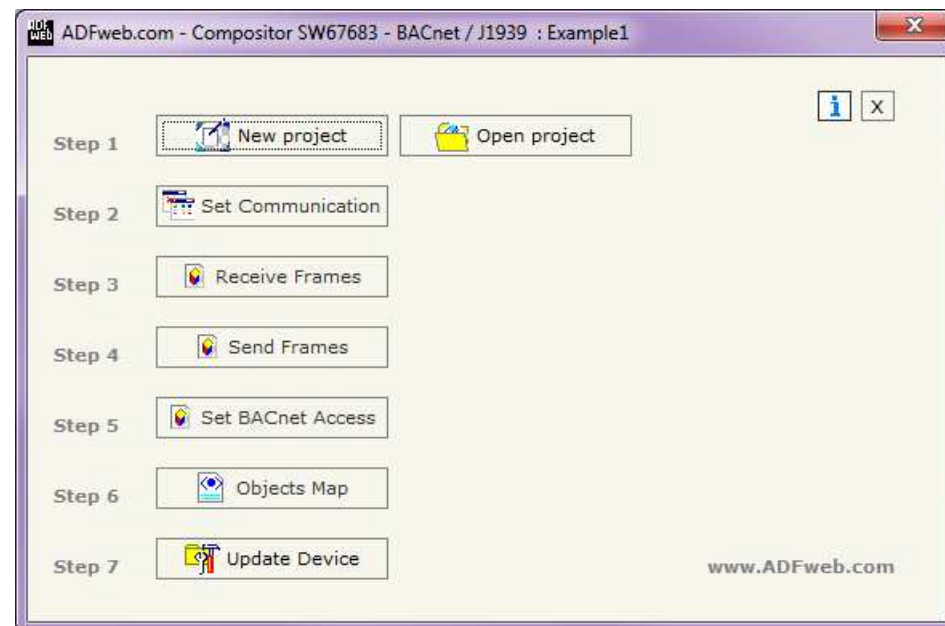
ADFweb.com - Compositor SW67683 - BACnet / J1939 : Example1

i X

Step 1 New project Open project

Step 2 Set Communication

Step 3 Receive Frames

Step 4 Send Frames

Step 5 Set BACnet Access

Step 6 Objects Map

Step 7 Update Device

www.ADFweb.com